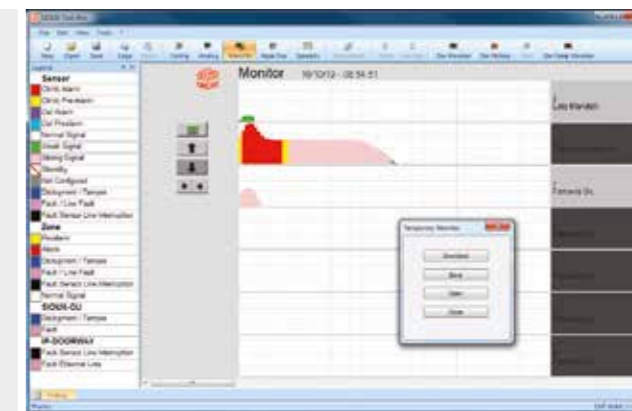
Monitor 16/10/12 - 08:54:51

Sensor
Clinic Alarm
Clinic Prealarm
Det Alarm
Det Prealarm
Normal Signal
Weak Signal
Strong Signal
Standby
Not Configured
Delayment / Tamper
Fault / Line Fault
Fault Sensor Line Interruption

Zone
Prealarm
Alarm
Delayment / Tamper
Fault / Line Fault
Fault Sensor Line Interruption
Normal Signal

SIDUS-OLI
Delayment / Tamper
Fault

IP-DOORWAY
Fault Sensor Line Interruption
Fault Ethernet Loss

Temporary Monitor
Standard
Bind
Open
Close